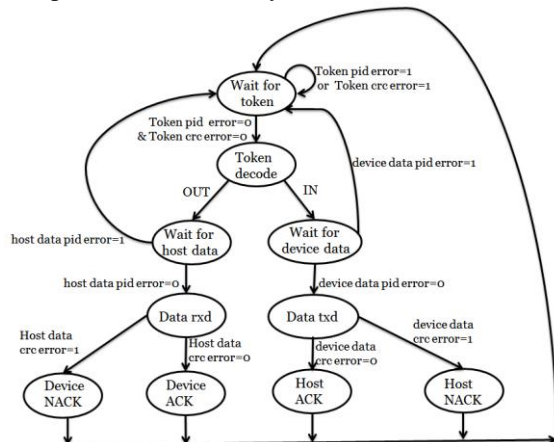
Wait for token

Token pid error=1 or Token crc error=1

Token pid error=0 & Token crc error=0

Token decode

device data pid error=1

OUT

IN

host data pid error=1

Wait for host data

Wait for device data

host data pid error=0

device data pid error=0

Data rxd

Data txd

Host data crc error=1

Host data crc error=0

device data crc error=0

device data crc error=1

Device NACK

Device ACK

Host ACK

Host NACK